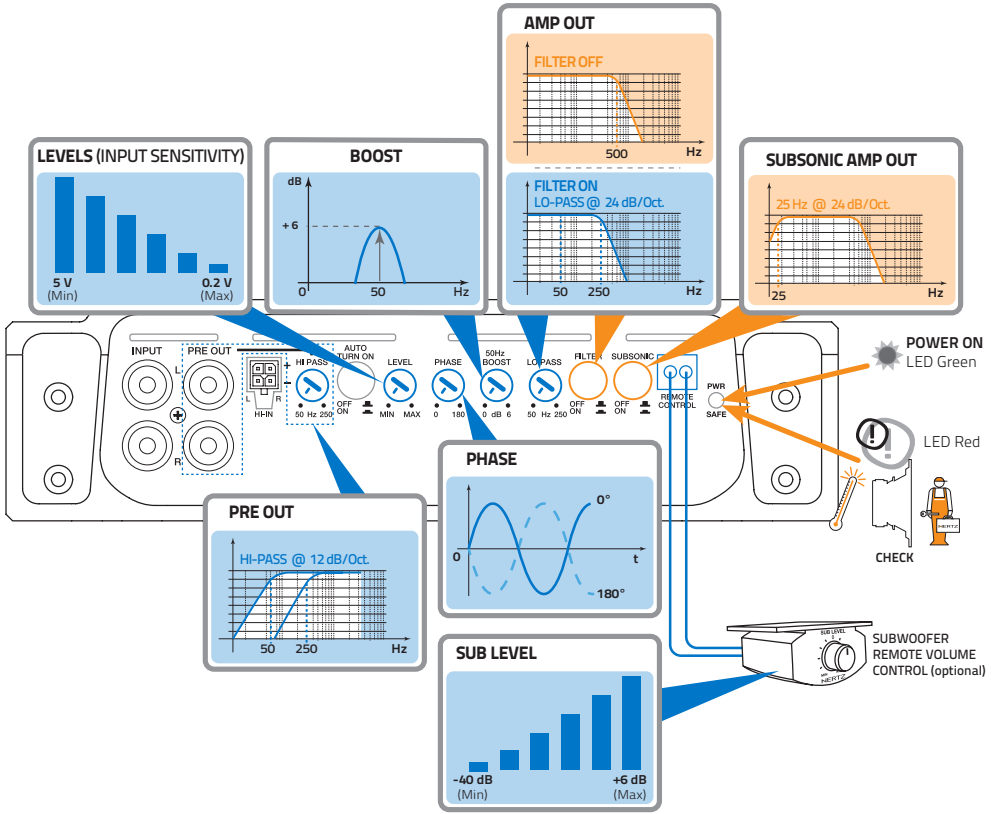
AMP OUT

FILTER OFF

500 Hz

FILTER ON
LO-PASS @ 24 dB/Oct.

50 250 Hz

LEVELS (INPUT SENSITIVITY)

5 V
(Min)

0.2 V
(Max)

BOOST

dB

+ 6

0 50 Hz

SUBSONIC AMP OUT

25 Hz @ 24 dB/Oct.

25 Hz

POWER ON
LED Green

LED Red

INPUT

PRE OUT

L

R

HI-IN

HI PASS
50 Hz 250

AUTO TURN ON
OFF ON

LEVEL
MIN MAX

PHASE
0 180

50Hz BOOST
0 dB 6

LO-PASS
50 Hz 250

FILTER
OFF ON

SUBSONIC
OFF ON

REMOTE CONTROL

PWR
SAFE

CHECK

PHASE

0°

0

t

180°

PRE OUT

HI-PASS @ 12 dB/Oct.

50 250 Hz

SUB LEVEL

-40 dB
(Min)

+6 dB
(Max)

SUBWOOFER
REMOTE VOLUME
CONTROL (optional)

SUB LEVEL

HERTZ